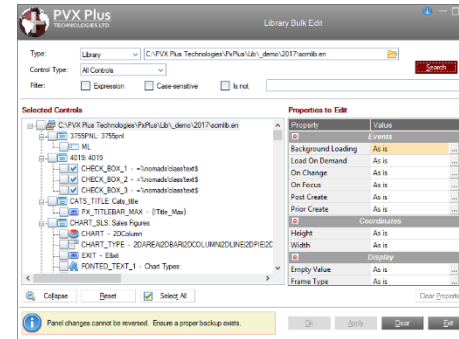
PVX Plus TECHNOLOGIES LTD.

Library Bulk Edit

Type: Library C:\PVX Plus Technologies\PxPlus\Lib\_demo\2017\scmlib.en

Control Type: All Controls

Search

Filter: Expression Case-sensitive Is not

Selected Controls

C:\PVX Plus Technologies\PxPlus\Lib\_demo\2017\scmlib.en

3755PNL: 3755pnl

ML

4019: 4019

CHECK_BOX_1 - =\nomads\class\text$

CHECK_BOX_2 - =\nomads\class\text$

CHECK_BOX_3 - =\nomads\class\text$

CATS_TITLE: Cats_title

FX_TITLEBAR_MAX - {Title_Max}

CHART_SLS: Sales Figures

CHART - 2DColumn

CHART_TYPE - 2DAREA\2DBAR\2DCOLUMN\2DLINE\2DPIE\2D

EXIT - Exit

FONTED_TEXT_1 - Chart Types:

Properties to Edit

| Property | Value |
|---|---|
| Events | |
| Background Loading | As is |
| Load On Demand | As is |
| On Change | As is |
| On Focus | As is |
| Post Create | As is |
| Prior Create | As is |
| Coordinates | |
| Height | As is |
| Width | As is |
| Display | |
| Empty Value | As is |
| Frame Type | As is |

Collapse Reset Select All

Clear Properties

Panel changes cannot be reversed. Ensure a proper backup exists.

Ok Apply Clear Exit